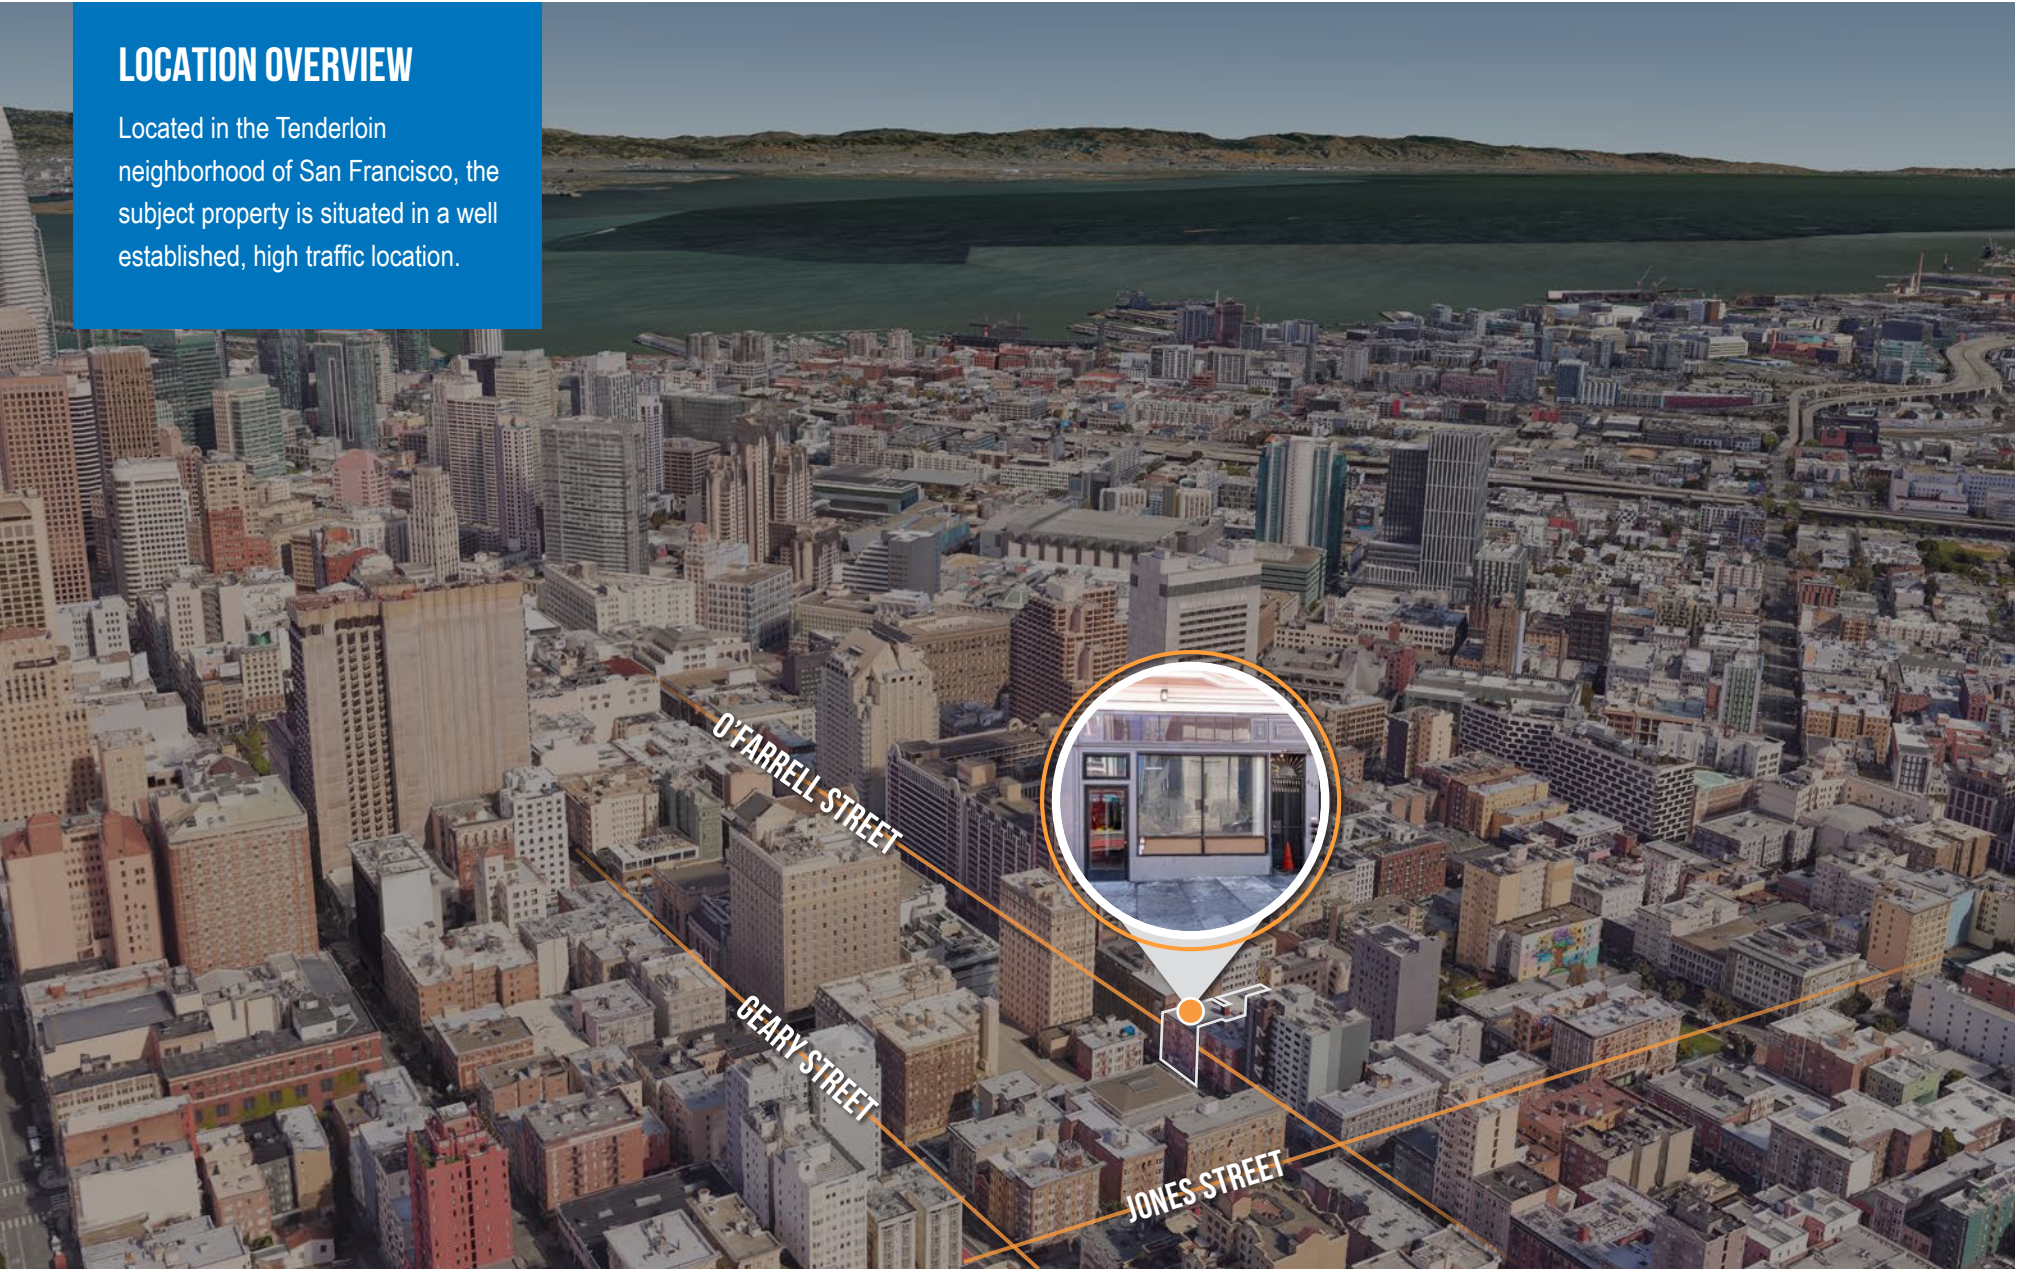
LOCATION OVERVIEW

Located in the Tenderloin neighborhood of San Francisco, the subject property is situated in a well established, high traffic location.

O'FARRELL STREET

GEARY STREET

JONES STREET